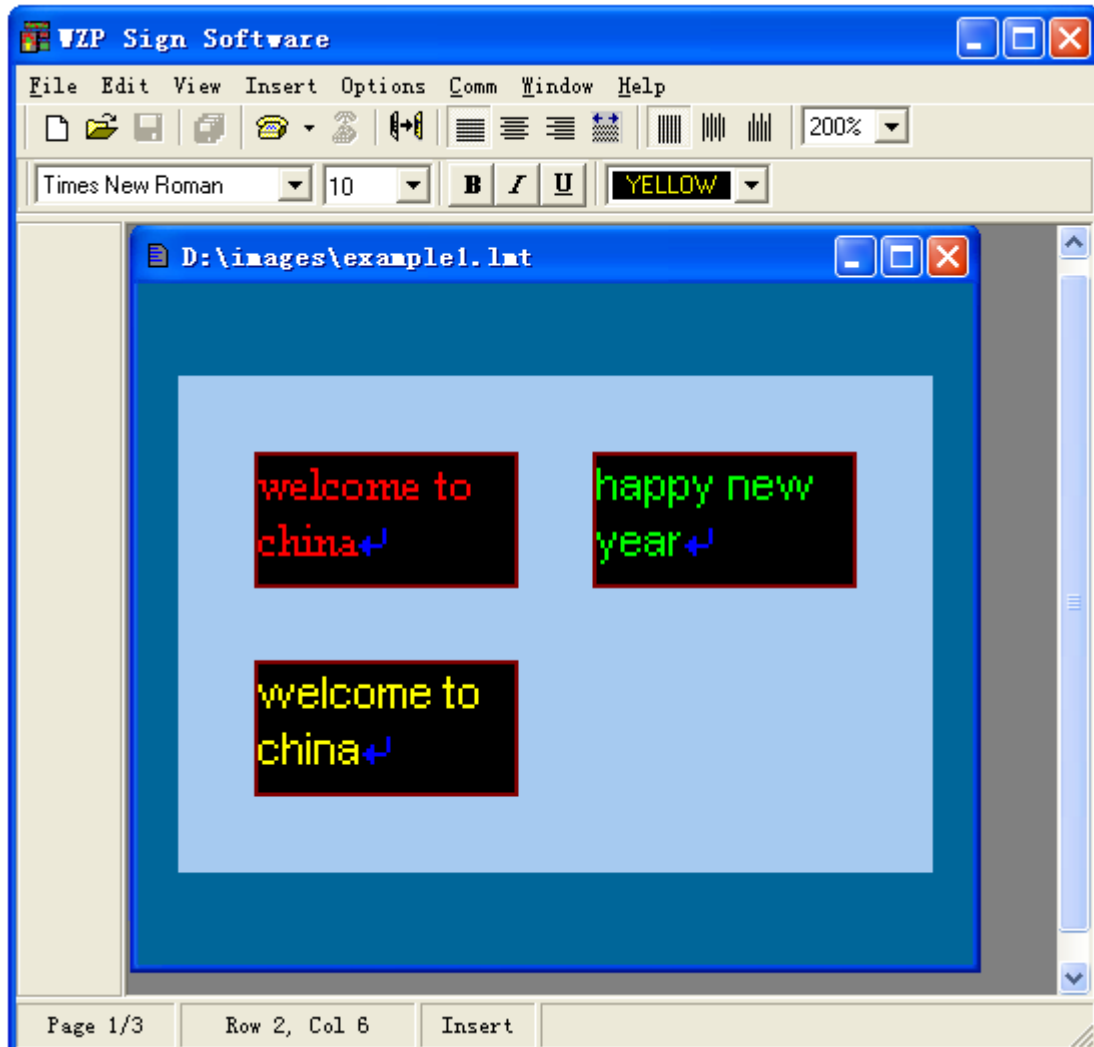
WZP Sign Software

File Edit View Insert Options Comm Window Help

200%

Times New Roman 10 B I U YELLOW

D:\images\example1.lmt

welcome to china

happy new year

welcome to china

Page 1/3 Row 2, Col 6 Insert